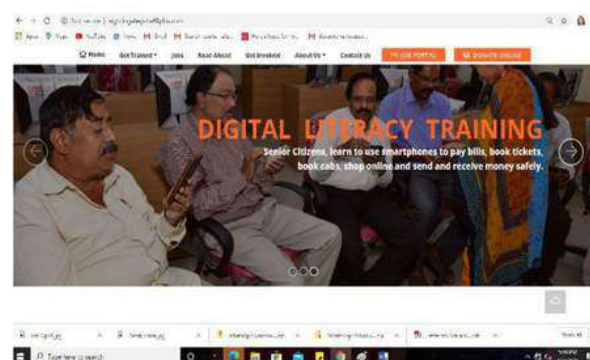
Home Get Trained Jobs Read Ahead Get Involved About Us Contact Us JOB PORTAL DONATE ONLINE

DIGITAL LITERACY TRAINING

Senior Citizens, learn to use smartphones to pay bills, book tickets, book cabs, shop online and send and receive money safely.

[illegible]